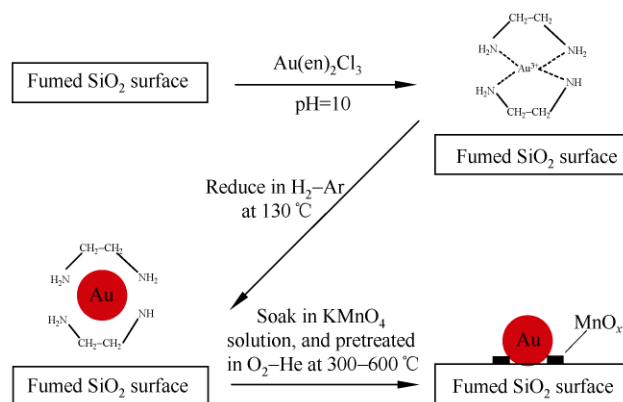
Fumed $SiO_2$ surface

$Au(en)_2Cl_3$

pH=10

$CH_2-CH_2$

$H_2N$

$NH_2$

$Au^{3+}$

$H_2N$

NH

$CH_2-CH_2$

Fumed $SiO_2$ surface

Reduce in $H_2-Ar$ at 130 ℃

$CH_2-CH_2$

$H_2N$

$NH_2$

Au

$H_2N$

NH

$CH_2-CH_2$

Fumed $SiO_2$ surface

Soak in $KMnO_4$ solution, and pretreated in $O_2-He$ at 300–600 ℃

Au

$MnO_x$

Fumed $SiO_2$ surface